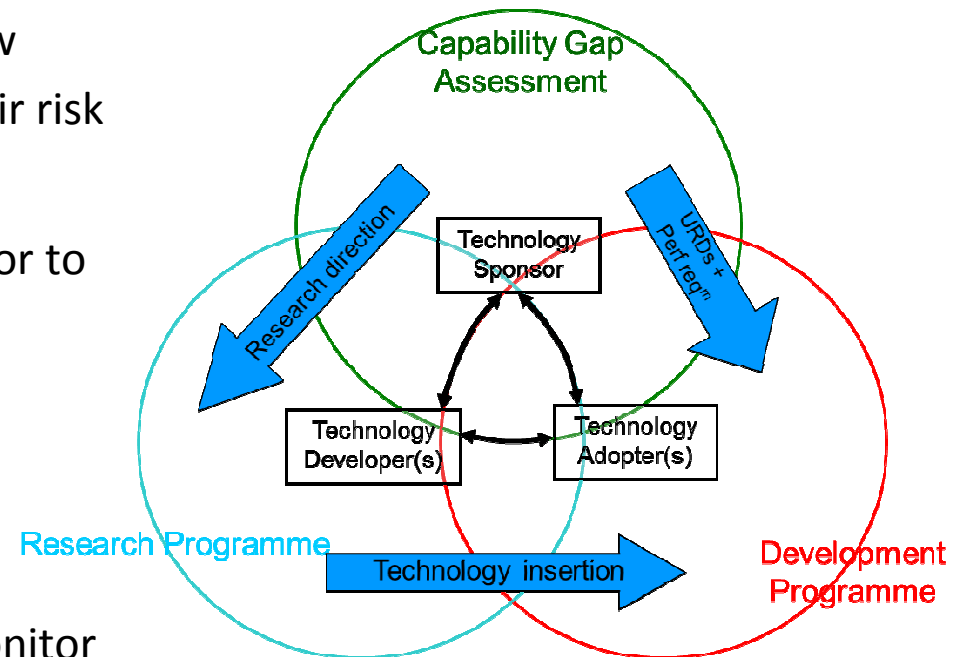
w

ir risk

or to

onitor

Capability Gap Assessment

Research direction

URDs + Perf req$^{m}$

Technology Sponsor

Technology Developer(s)

Technology Adopter(s)

Research Programme

Technology insertion

Development Programme